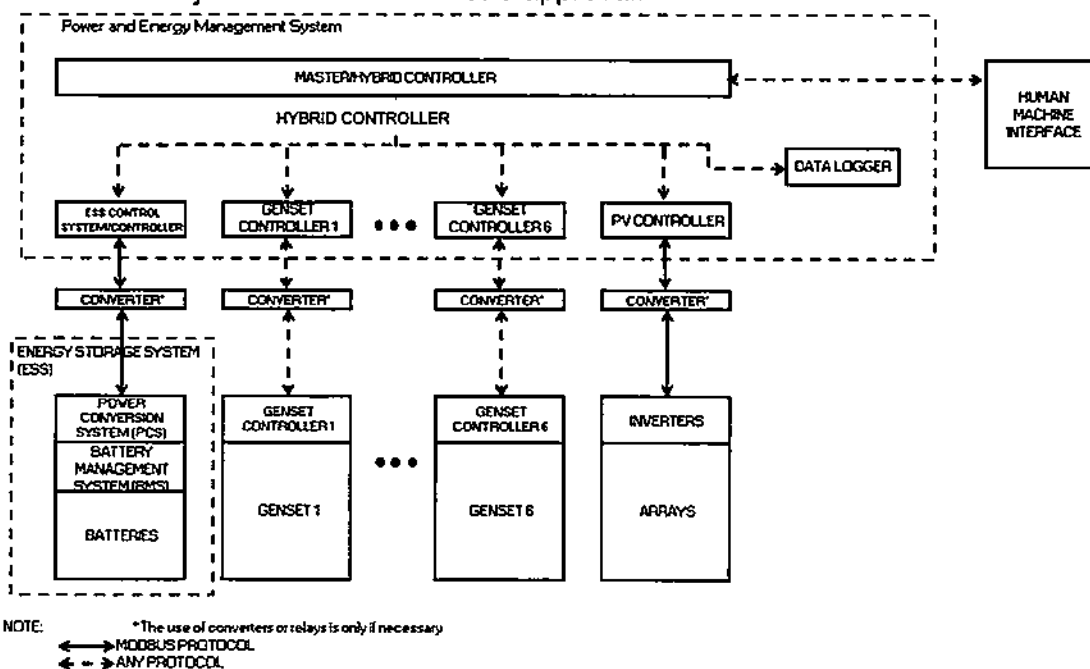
Power and Energy Management System

MASTER/HYBRID CONTROLLER

HUMAN MACHINE INTERFACE

HYBRID CONTROLLER

DATA LOGGER

ESS CONTROL SYSTEM/CONTROLLER

GENSET CONTROLLER 1

GENSET CONTROLLER 6

PV CONTROLLER

CONVERTER*

CONVERTER*

CONVERTER*

CONVERTER*

ENERGY STORAGE SYSTEM (ESS)

POWER CONVERSION SYSTEM (PCS)

BATTERY MANAGEMENT SYSTEM (BMS)

BATTERIES

GENSET CONTROLLER 1

GENSET 1

GENSET CONTROLLER 6

GENSET 6

INVERTERS

ARRAYS

NOTE: *The use of converters or relays is only if necessary

MODBUS PROTOCOL

ANY PROTOCOL